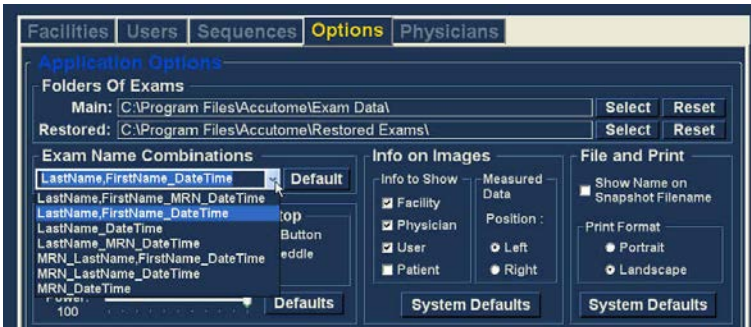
Facilities Users Sequences Options Physicians

Application Options

Folders Of Exams

Main: C:\Program Files\Accutome\Exam Data\ Select Reset

Restored: C:\Program Files\Accutome\Restored Exams\ Select Reset

Exam Name Combinations

LastName,FirstName_DateTime Default

LastName,FirstName_MRN_DateTime
LastName,FirstName_DateTime
LastName_DateTime
LastName_MRN_DateTime
MRN_LastName,FirstName_DateTime
MRN_LastName_DateTime
MRN_DateTime

top
Button
eddle

Power:
100

Defaults

Info on Images

Info to Show
Facility
Physician
User
Patient

Measured Data

Position :
Left
Right

System Defaults

File and Print

Show Name on Snapshot Filename

Print Format
Portrait
Landscape

System Defaults